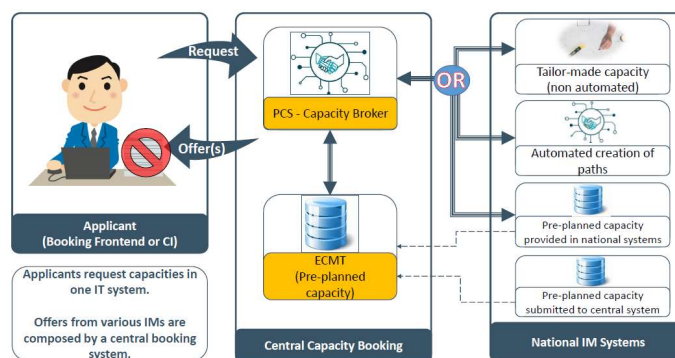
Request

Offer(s)

Applicant
(Booking Frontend or CI)

Applicants request capacities in one IT system.

Offers from various IMs are composed by a central booking system.

PCS - Capacity Broker

ECMT
(Pre-planned capacity)

Central Capacity Booking

OR

Tailor-made capacity
(non automated)

Automated creation of paths

Pre-planned capacity provided in national systems

Pre-planned capacity submitted to central system

National IM Systems